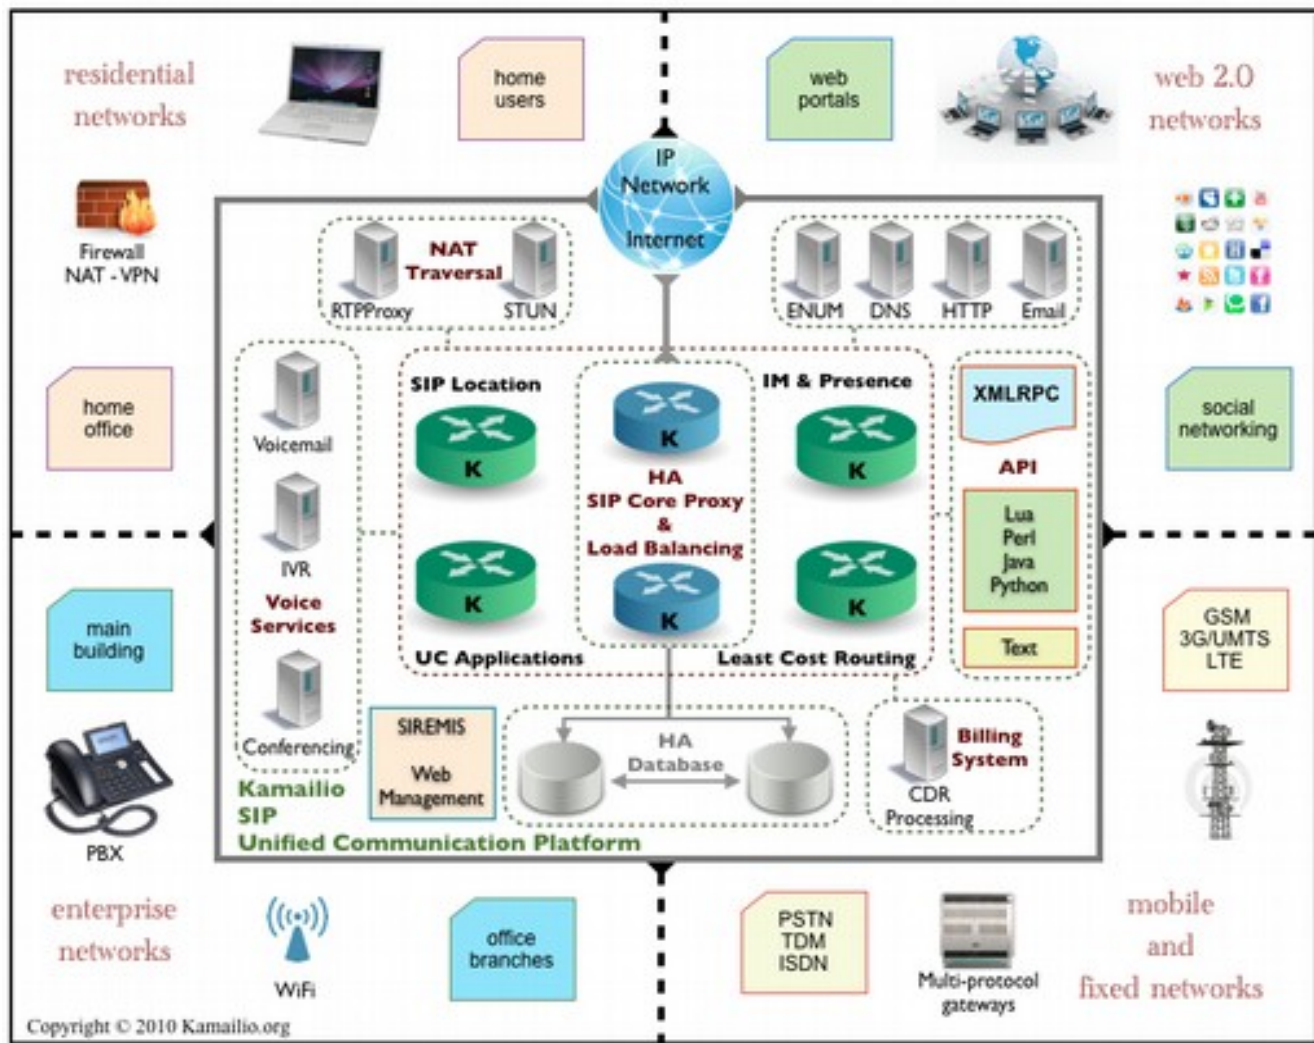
residential networks

home users

web portals

web 2.0 networks

IP Network Internet

Firewall NAT - VPN

NAT Traversal

RTPProxy

STUN

ENUM

DNS

HTTP

Email

home office

social networking

Voicemail

SIP Location

K

K

IM & Presence

K

XMLRPC

API

HA SIP Core Proxy & Load Balancing

Lua Perl Java Python

IVR

K

K

K

Voice Services

Text

main building

GSM 3G/UMTS LTE

UC Applications

Least Cost Routing

Conferencing

SIREMIS Web Management

HA Database

Billing System

CDR Processing

Kamailio SIP Unified Communication Platform

PBX

enterprise networks

WiFi

office branches

PSTN TDM ISDN

Multi-protocol gateways

mobile and fixed networks

Copyright © 2010 Kamailio.org